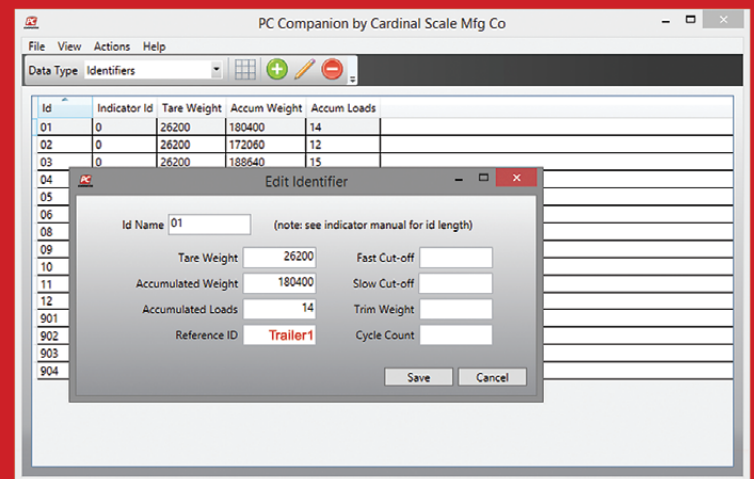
PC

PC Companion by Cardinal Scale Mfg Co

File View Actions Help

Data Type Identifiers

| Id | Indicator Id | Tare Weight | Accum Weight | Accum Loads |
|---|---|---|---|---|
| 01 | 0 | 26200 | 180400 | 14 |
| 02 | 0 | 26200 | 172060 | 12 |
| 03 | 0 | 26200 | 188640 | 15 |
| 04 | | | | |
| 05 | | | | |
| 06 | | | | |
| 08 | | | | |
| 09 | | | | |
| 10 | | | | |
| 11 | | | | |
| 12 | | | | |
| 901 | | | | |
| 902 | | | | |
| 903 | | | | |
| 904 | | | | |

PC

Edit Identifier

Id Name 01 (note: see indicator manual for id length)

Tare Weight 26200
Fast Cut-off
Accumulated Weight 180400
Slow Cut-off
Accumulated Loads 14
Trim Weight
Reference ID Trailer1
Cycle Count

Save Cancel